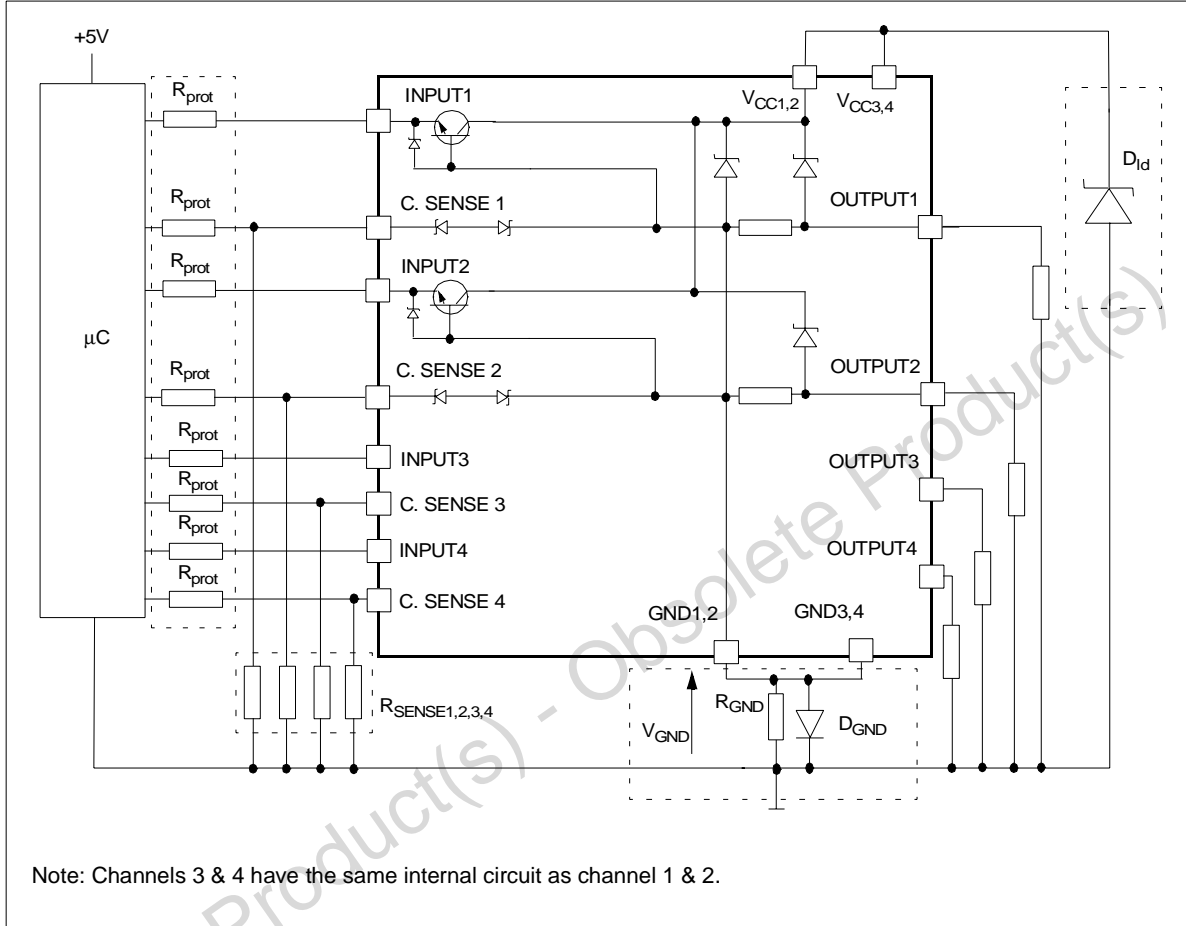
+5V

$R_{prot}$

$R_{prot}$

$R_{prot}$

$R_{prot}$

$R_{prot}$

$R_{prot}$

$R_{prot}$

$R_{prot}$

μC

INPUT1

C. SENSE 1

INPUT2

C. SENSE 2

INPUT3

C. SENSE 3

INPUT4

C. SENSE 4

$V_{CC1,2}$

$V_{CC3,4}$

$D_{ld}$

OUTPUT1

OUTPUT2

OUTPUT3

OUTPUT4

GND1,2

GND3,4

$R_{SENSE1,2,3,4}$

$V_{GND}$

$R_{GND}$

$D_{GND}$

Product(s) - Obsolete Product(s)

Note: Channels 3 & 4 have the same internal circuit as channel 1 & 2.